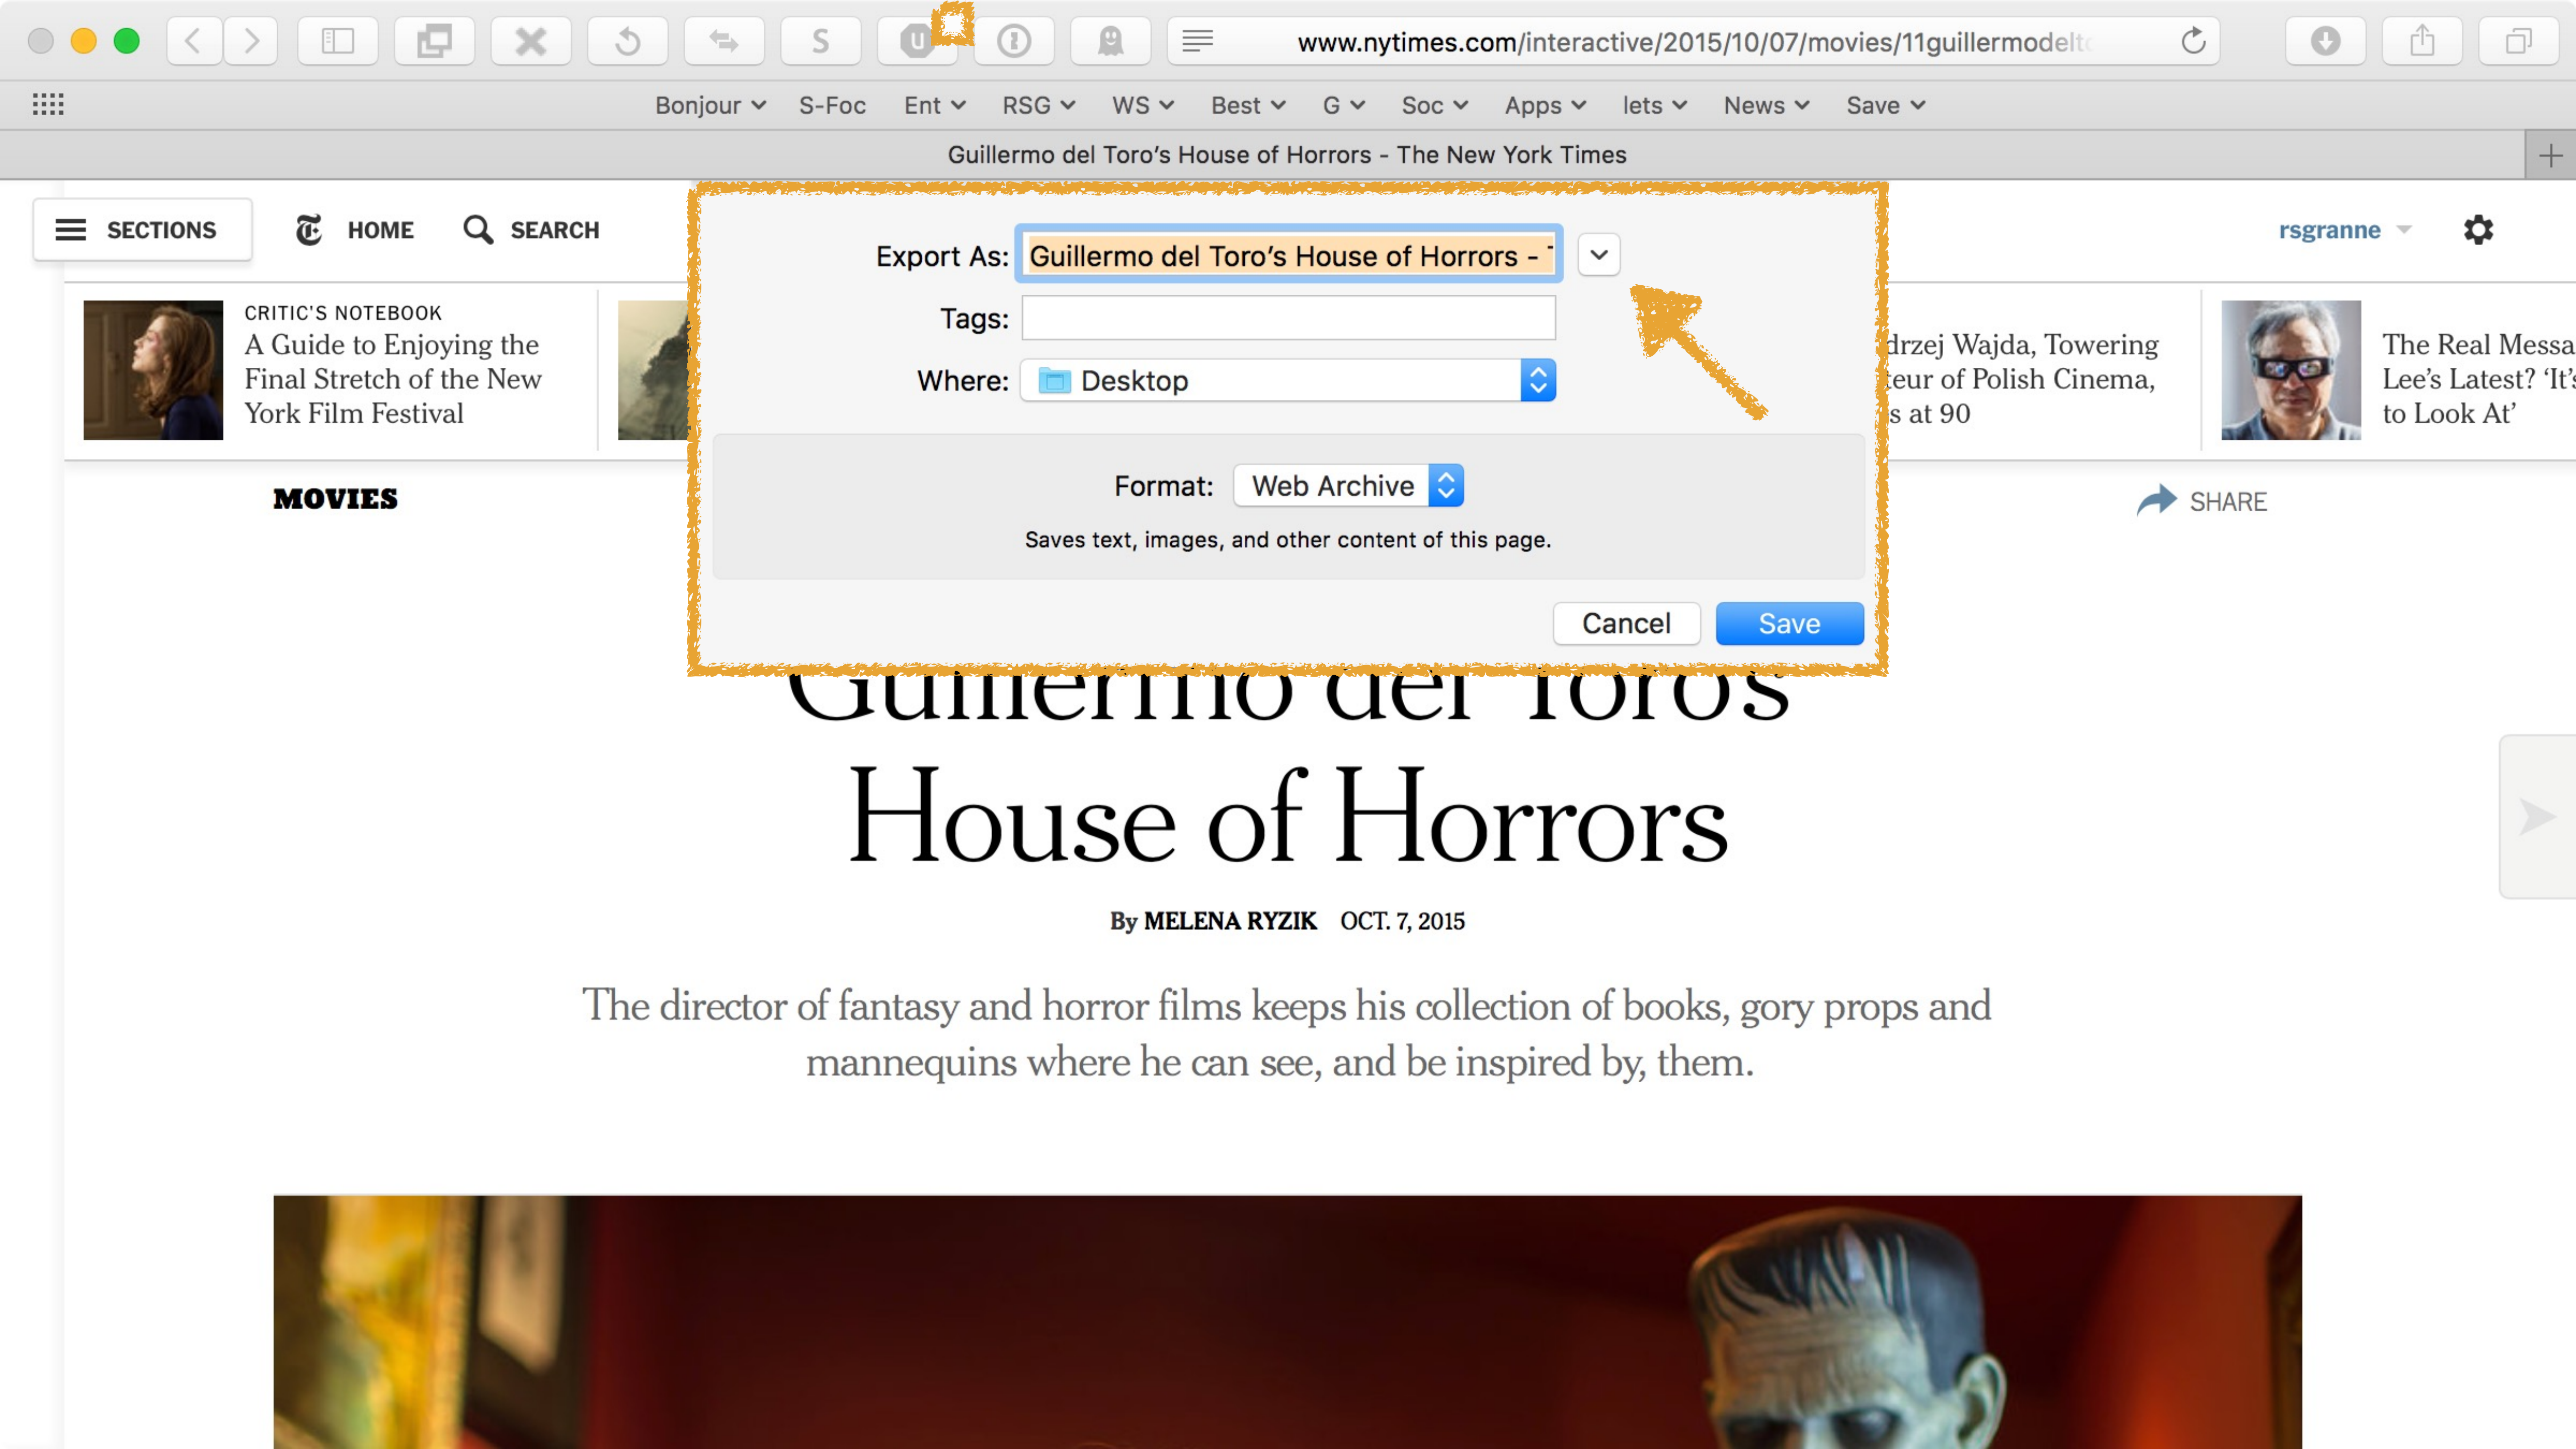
www.nytimes.com/interactive/2015/10/07/movies/11guillermodelt

Bonjour Ʌ S-Foc Ent RSG WS Best G Soc Apps lets News Save

Guillermo del Toro's House of Horrors - The New York Times

SECTIONS HOME SEARCH

rsgranne

CRITIC'S NOTEBOOK
A Guide to Enjoying the Final Stretch of the New York Film Festival

drzej Wajda, Towering teur of Polish Cinema, s at 90

The Real Messa Lee's Latest? 'It's to Look At'

Export As: Guillermo del Toro's House of Horrors - 
Tags:
Where: Desktop

Format: Web Archive
Saves text, images, and other content of this page.

Cancel Save

MOVIES

SHARE

Guillermo del Toro's
House of Horrors

By MELENA RYZIK OCT. 7, 2015

The director of fantasy and horror films keeps his collection of books, gory props and mannequins where he can see, and be inspired by, them.